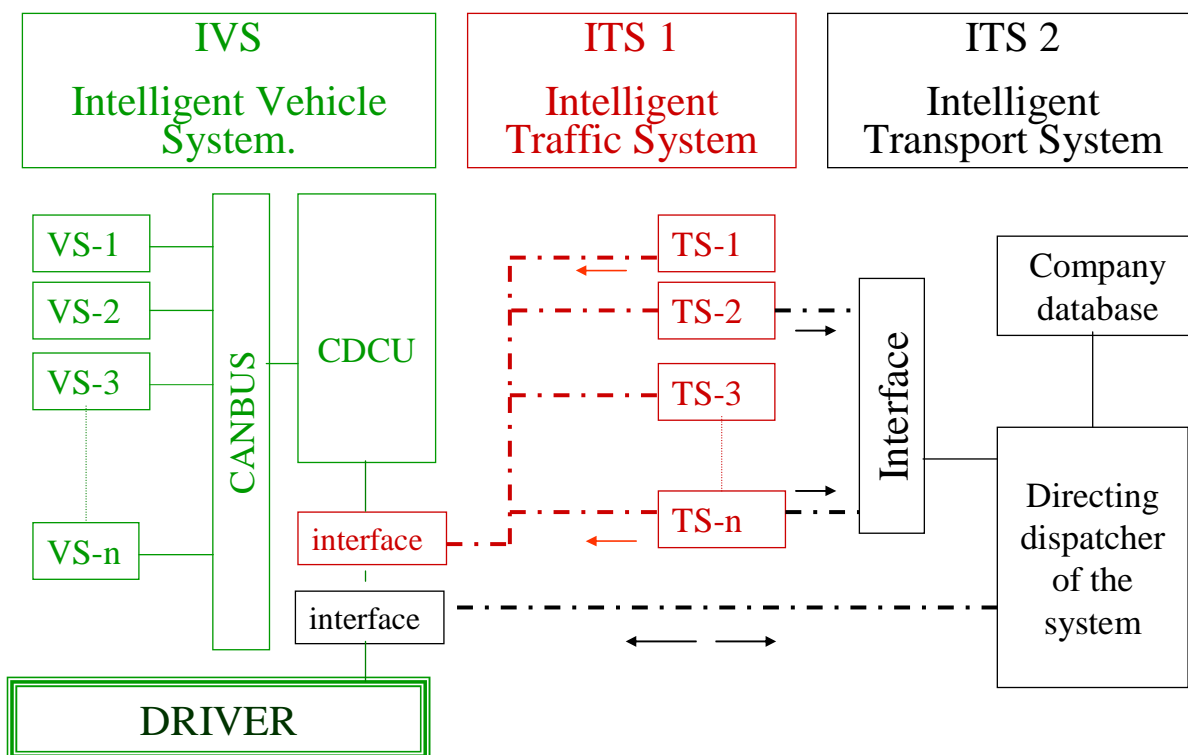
IVS
Intelligent Vehicle System.

ITS 1
Intelligent Traffic System

ITS 2
Intelligent Transport System

VS-1
VS-2
VS-3
VS-n

CANBUS

CDCU

interface

interface

TS-1
TS-2
TS-3
TS-n

Interface

Company database

Directing dispatcher of the system

DRIVER